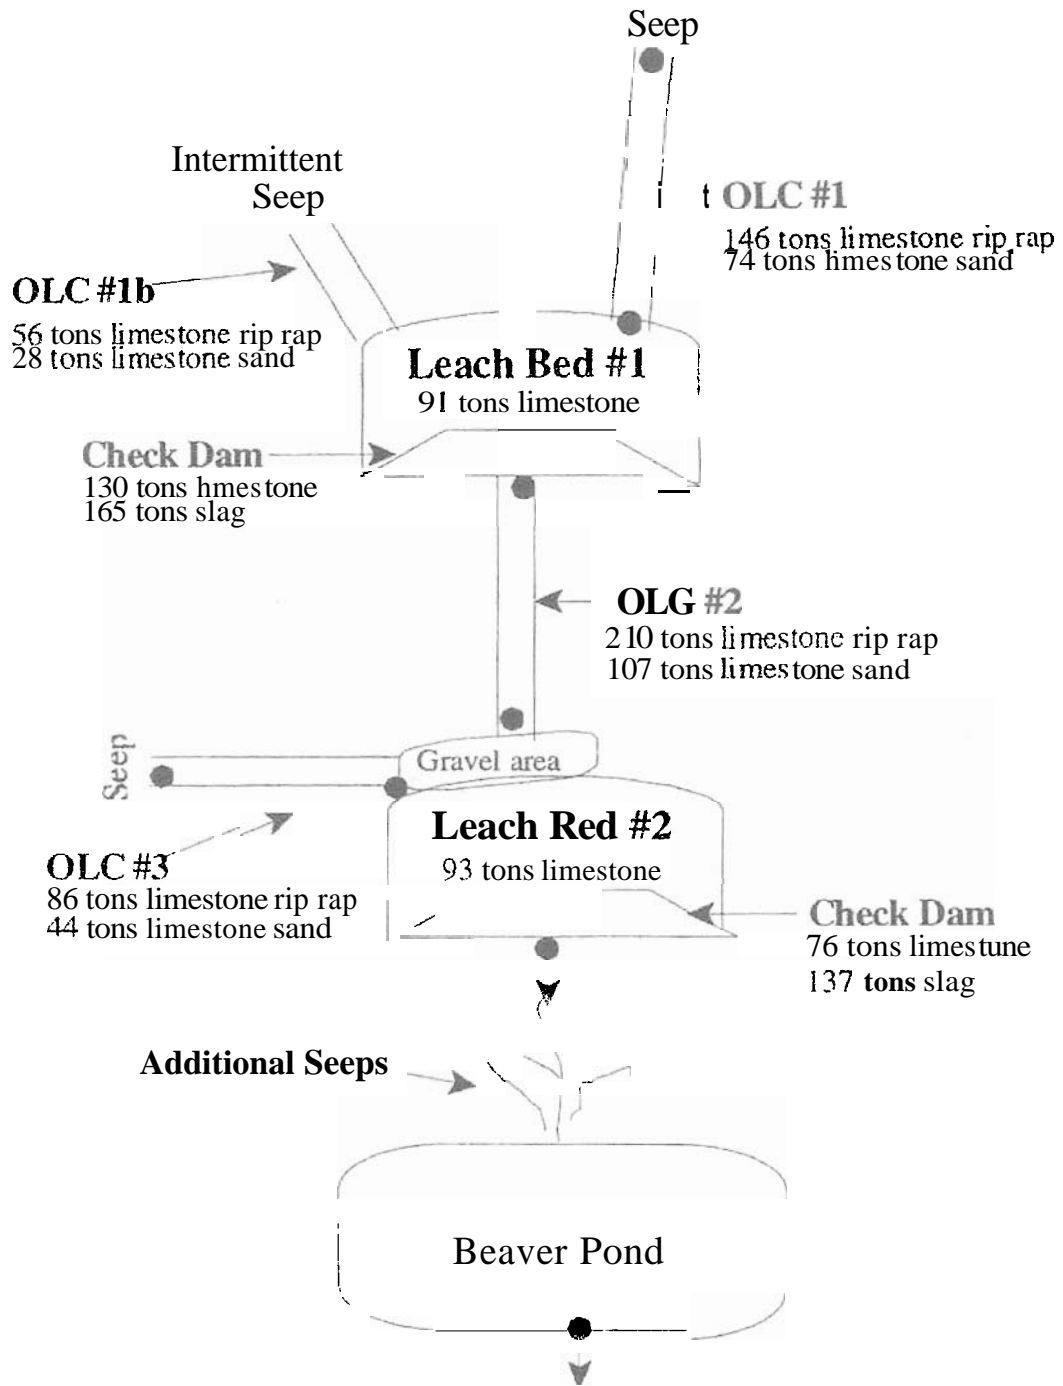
Seep

Intermittent Seep

OLC #1

146 tons limestone rip rap
74 tons limestone sand

OLC #1b

56 tons limestone rip rap
28 tons limestone sand

Leach Bed #1
91 tons limestone

Check Dam
130 tons hmestone
165 tons slag

OLG #2
210 tons limestone rip rap
107 tons limestone sand

Seep

Gravel area

Leach Red #2
93 tons limestone

OLC #3
86 tons limestone rip rap
44 tons limestone sand

Check Dam
76 tons limestune
137 tons slag

Additional Seeps

Beaver Pond